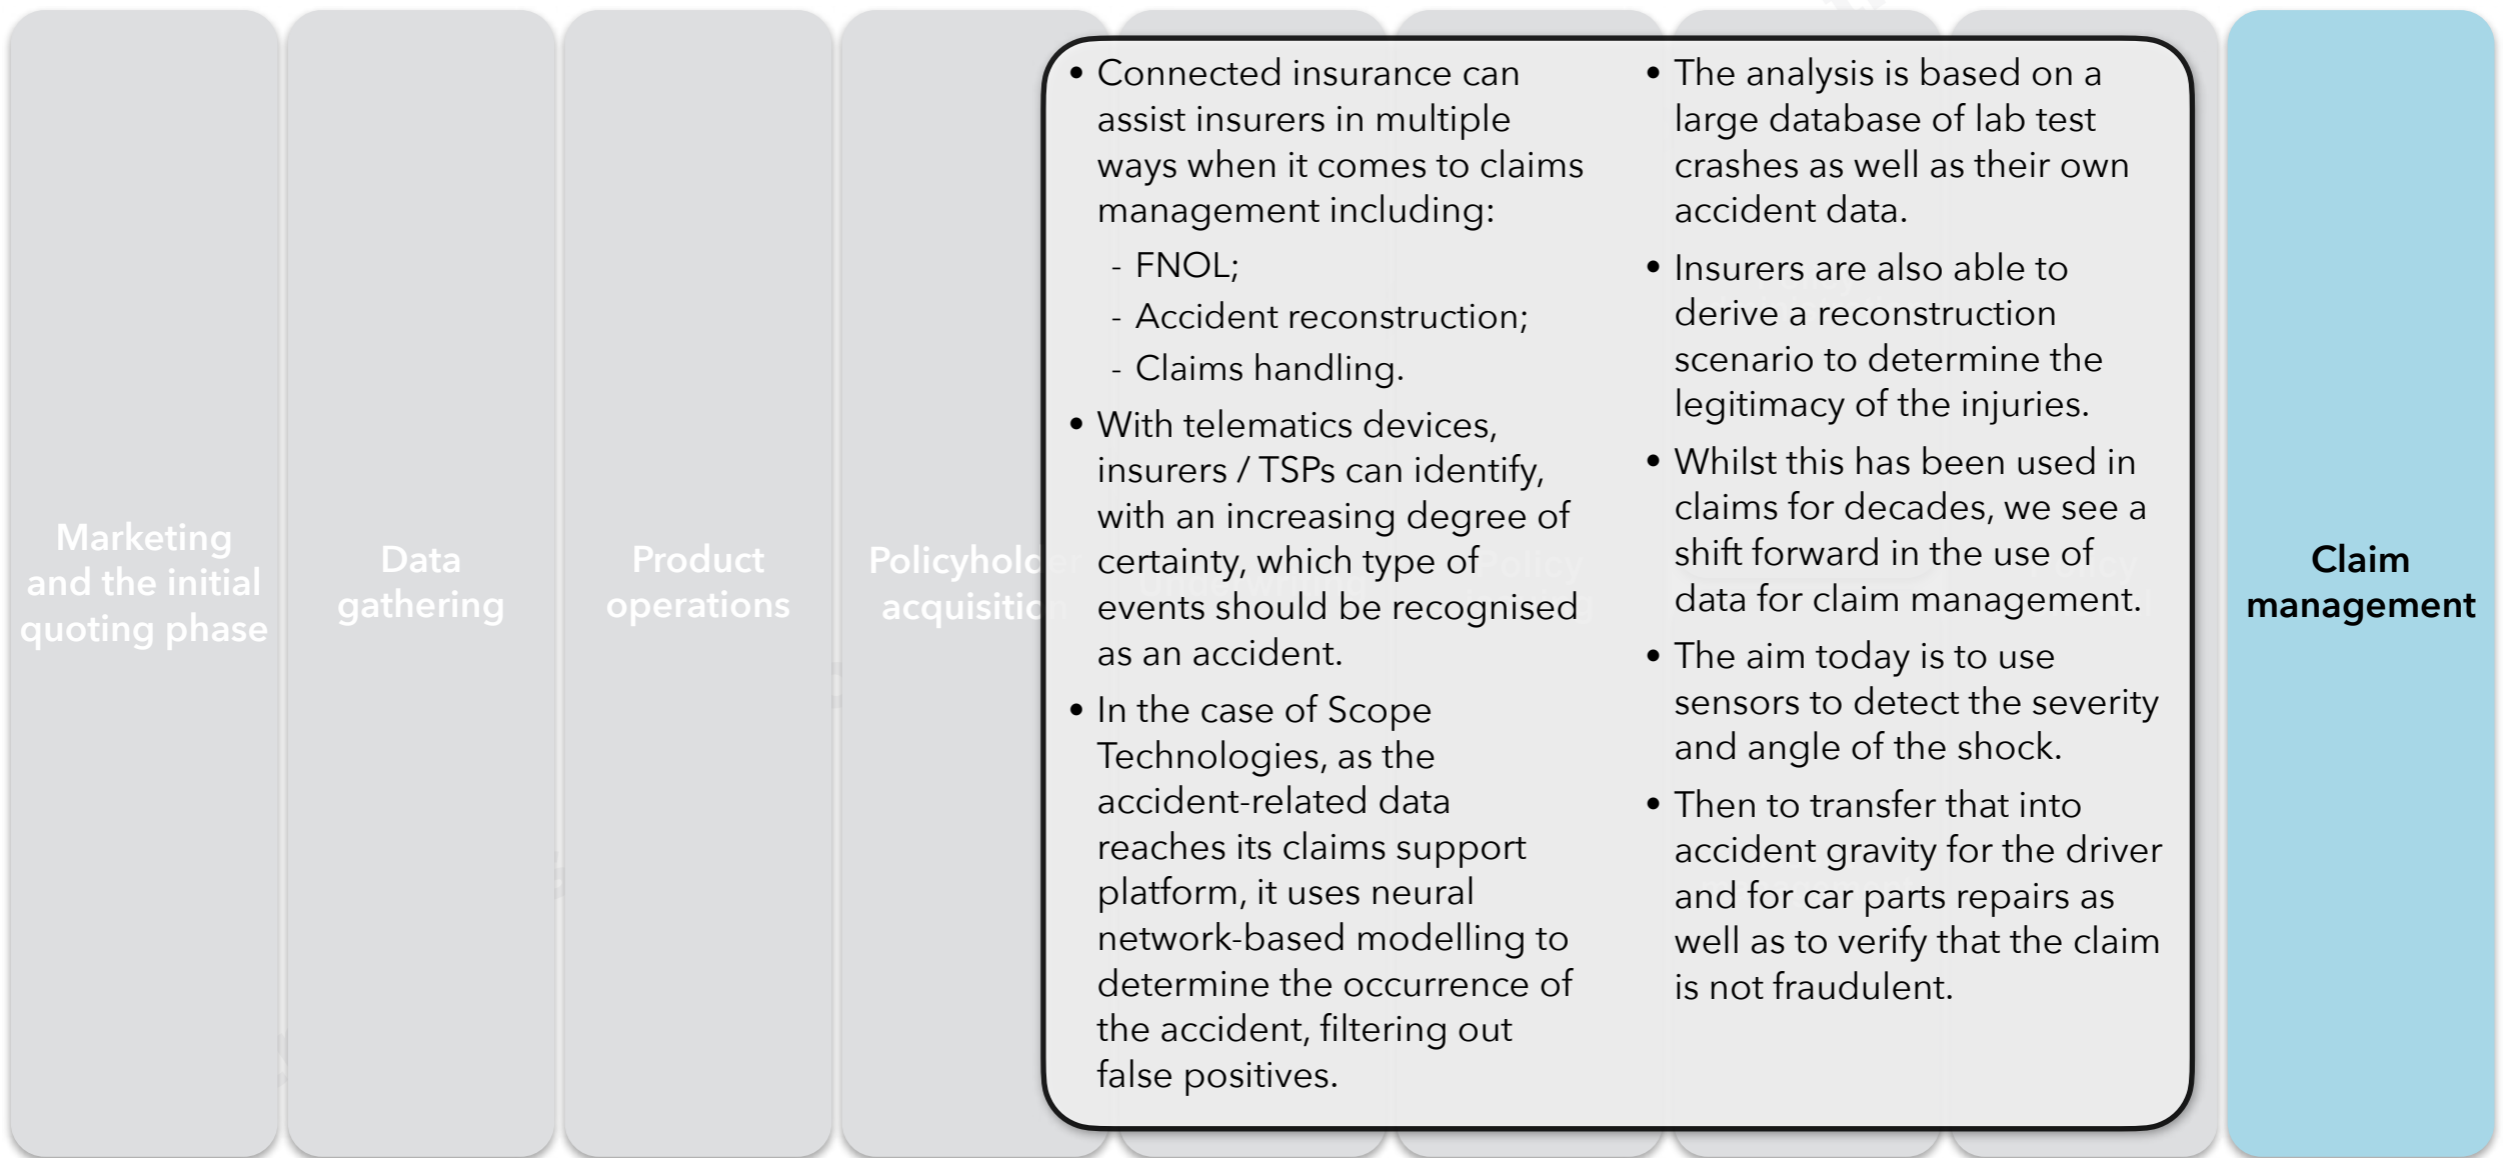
Marketing and the initial quoting phase

Data gathering

Product operations

Policyhold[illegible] acquisiti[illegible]

• Connected insurance can assist insurers in multiple ways when it comes to claims management including:
- FNOL;
- Accident reconstruction;
- Claims handling.

• With telematics devices, insurers / TSPs can identify, with an increasing degree of certainty, which type of events should be recognised as an accident.

• In the case of Scope Technologies, as the accident-related data reaches its claims support platform, it uses neural network-based modelling to determine the occurrence of the accident, filtering out false positives.

• The analysis is based on a large database of lab test crashes as well as their own accident data.

• Insurers are also able to derive a reconstruction scenario to determine the legitimacy of the injuries.

• Whilst this has been used in claims for decades, we see a shift forward in the use of data for claim management.

• The aim today is to use sensors to detect the severity and angle of the shock.

• Then to transfer that into accident gravity for the driver and for car parts repairs as well as to verify that the claim is not fraudulent.

Claim management